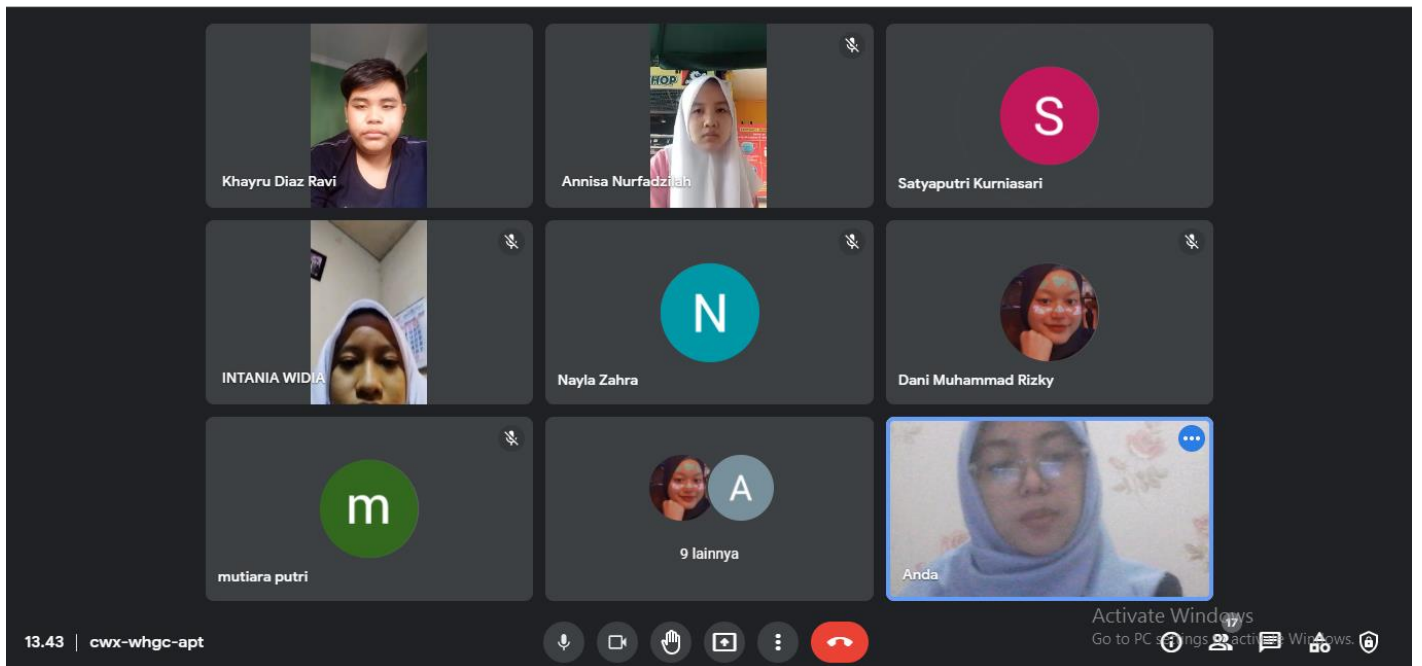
Khayru Diaz Ravi

HOR
Annisa Nurfadzilah

S
Satyaputri Kurniasari

INTANIA WIDIA

N
Nayla Zahra

Dani Muhammad Rizky

m
mutiara putri

A
9 lainnya

Anda

13.43 | cwx-whgc-apt

Activate Windows
Go to PC settings to activate Windows.

17